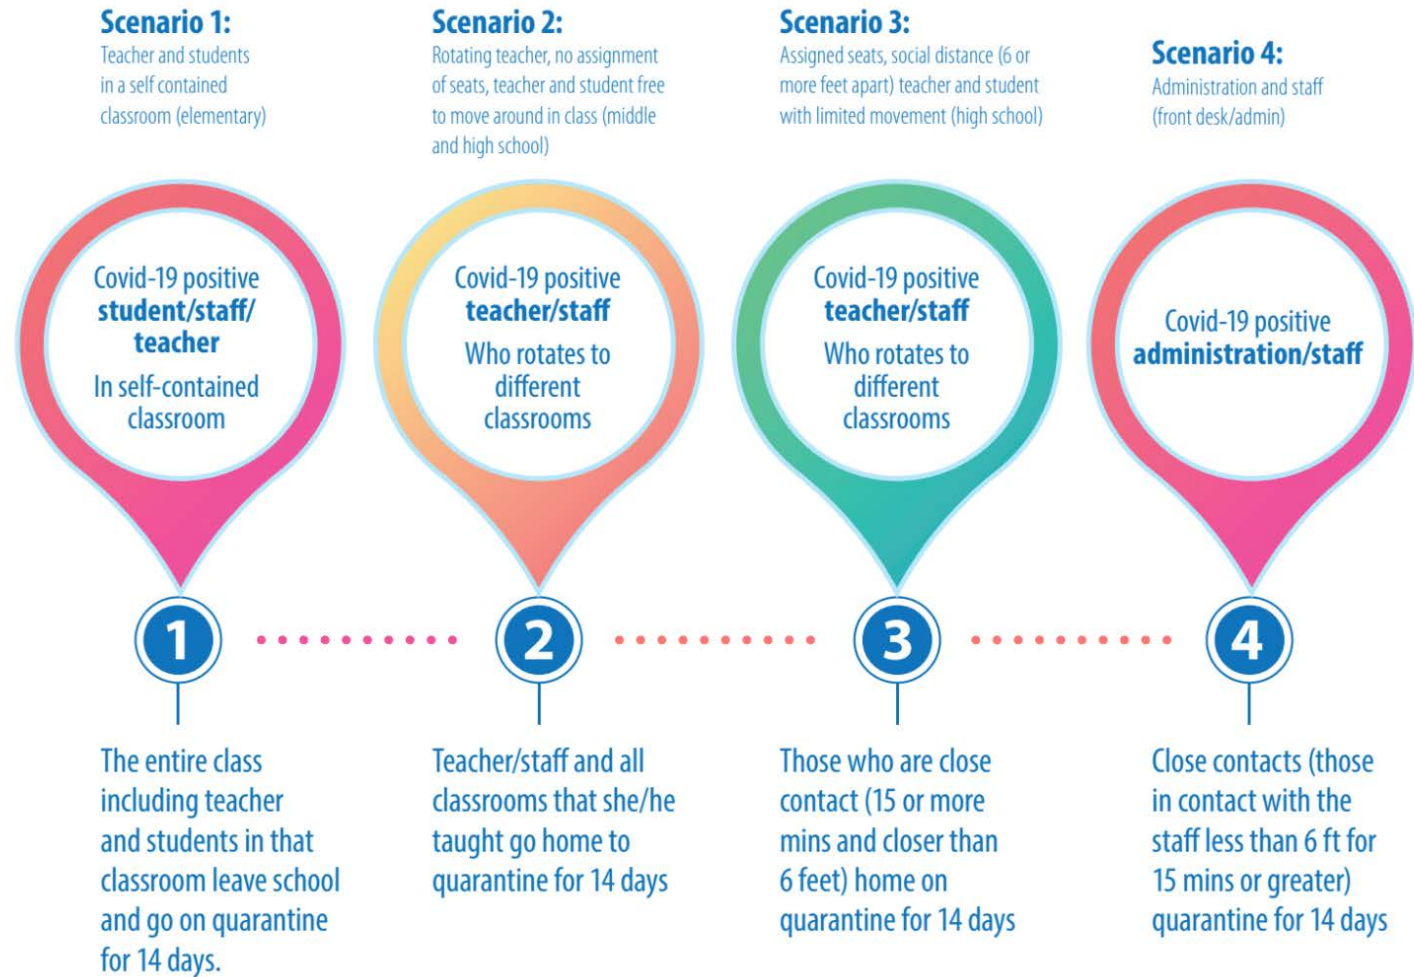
Scenario 1:
Teacher and students in a self contained classroom (elementary)

Covid-19 positive **student/staff/teacher**
In self-contained classroom

1

The entire class including teacher and students in that classroom leave school and go on quarantine for 14 days.

Scenario 2:
Rotating teacher, no assignment of seats, teacher and student free to move around in class (middle and high school)

Covid-19 positive **teacher/staff**
Who rotates to different classrooms

2

Teacher/staff and all classrooms that she/he taught go home to quarantine for 14 days

Scenario 3:
Assigned seats, social distance (6 or more feet apart) teacher and student with limited movement (high school)

Covid-19 positive **teacher/staff**
Who rotates to different classrooms

3

Those who are close contact (15 or more mins and closer than 6 feet) home on quarantine for 14 days

Scenario 4:
Administration and staff (front desk/admin)

Covid-19 positive **administration/staff**

4

Close contacts (those in contact with the staff less than 6 ft for 15 mins or greater) quarantine for 14 days